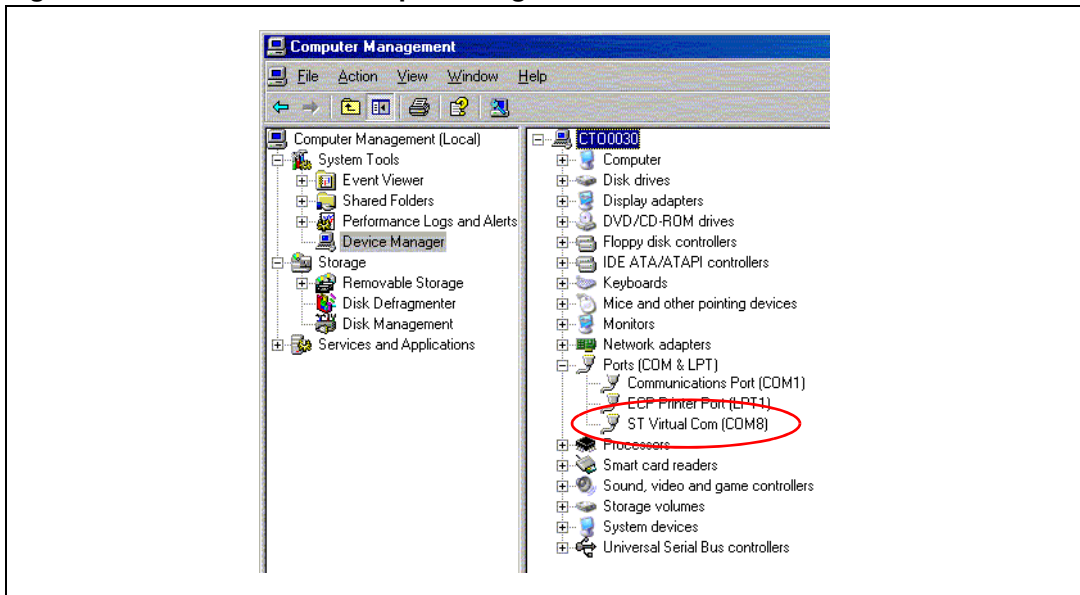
Computer Management

File Action View Window Help

Computer Management (Local)
System Tools
Event Viewer
Shared Folders
Performance Logs and Alerts
Device Manager
Storage
Removable Storage
Disk Defragmenter
Disk Management
Services and Applications

CTO0030
Computer
Disk drives
Display adapters
DVD/CD-ROM drives
Floppy disk controllers
IDE ATA/ATAPI controllers
Keyboards
Mice and other pointing devices
Monitors
Network adapters
Ports (COM & LPT)
Communications Port (COM1)
ECP Printer Port (LPT1)
ST Virtual Com (COM8)
Processors
Smart card readers
Sound, video and game controllers
Storage volumes
System devices
Universal Serial Bus controllers